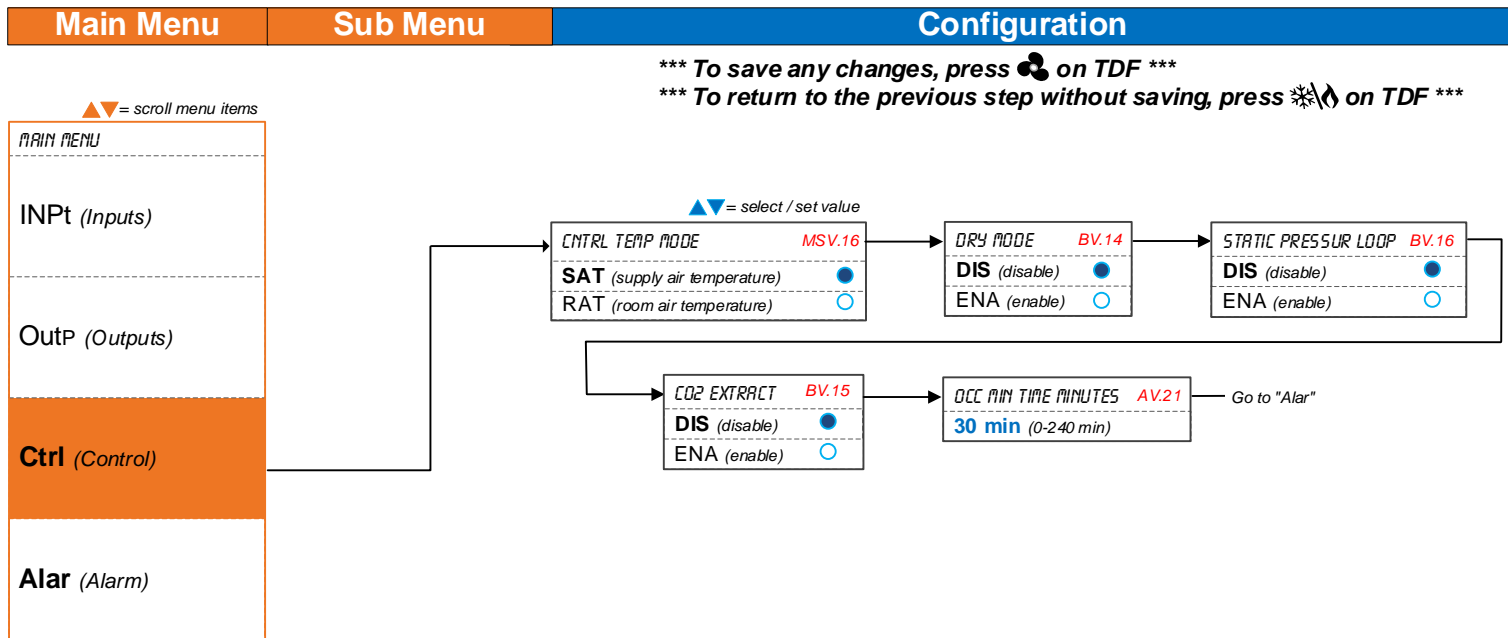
Main Menu
Sub Menu
Configuration

*** To save any changes, press on TDF ***
*** To return to the previous step without saving, press on TDF ***

= scroll menu items

MAIN MENU

INPt (Inputs)

OutP (Outputs)

Ctrl (Control)

Alar (Alarm)

= select / set value

CNTRL TEMP MODE MSV.16
SAT (supply air temperature)
RAT (room air temperature)

DRY MODE BV.14
DIS (disable)
ENA (enable)

STATIC PRESSUR LOOP BV.16
DIS (disable)
ENA (enable)

CO2 EXTRACT BV.15
DIS (disable)
ENA (enable)

OCC MIN TIME MINUTES AV.21
30 min (0-240 min)

Go to "Alar"